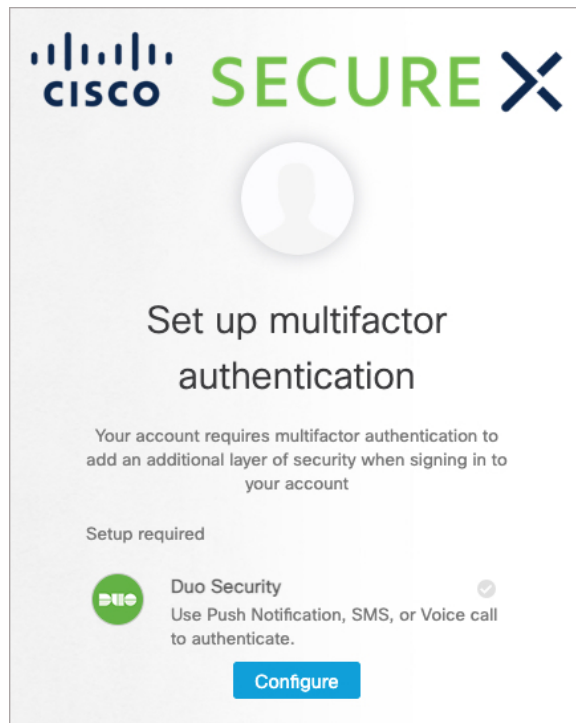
cisco SECURE X

Set up multifactor authentication

Your account requires multifactor authentication to add an additional layer of security when signing in to your account

Setup required

DUO

Duo Security
Use Push Notification, SMS, or Voice call to authenticate.

Configure